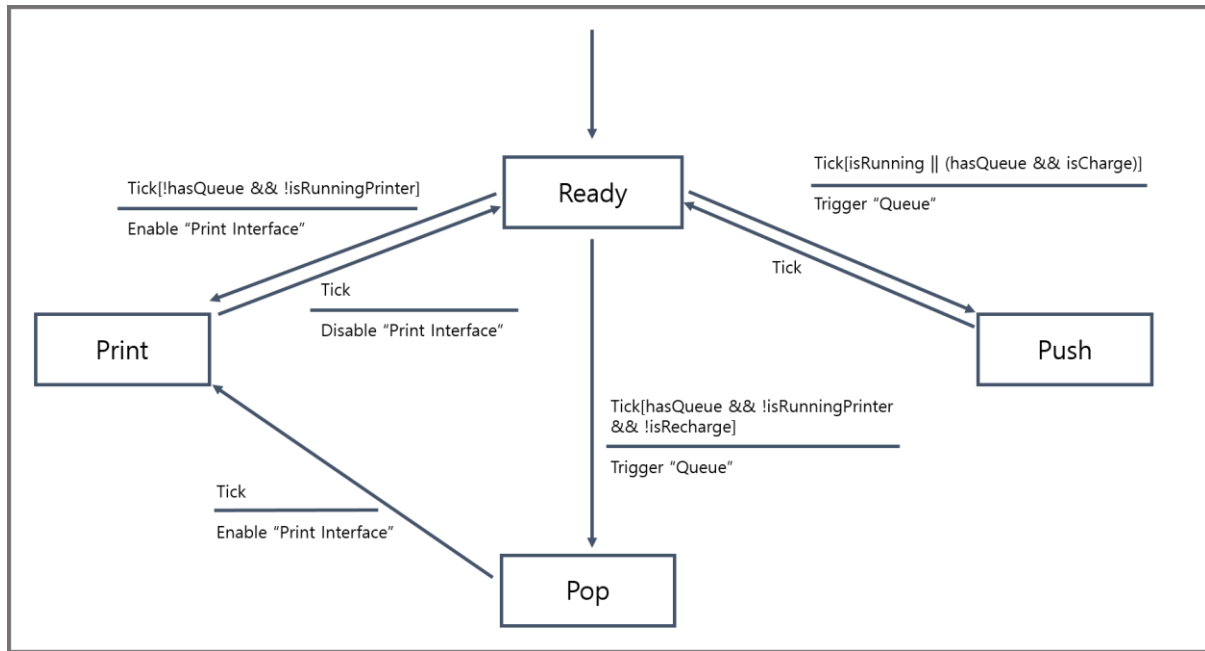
Ready

Tick[!hasQueue && !isRunningPrinter]

Enable "Print Interface"

Tick[isRunning || (hasQueue && isCharge)]

Trigger "Queue"

Tick

Tick

Disable "Print Interface"

Print

Push

Tick[hasQueue && !isRunningPrinter && !isRecharge]

Trigger "Queue"

Tick

Enable "Print Interface"

Pop